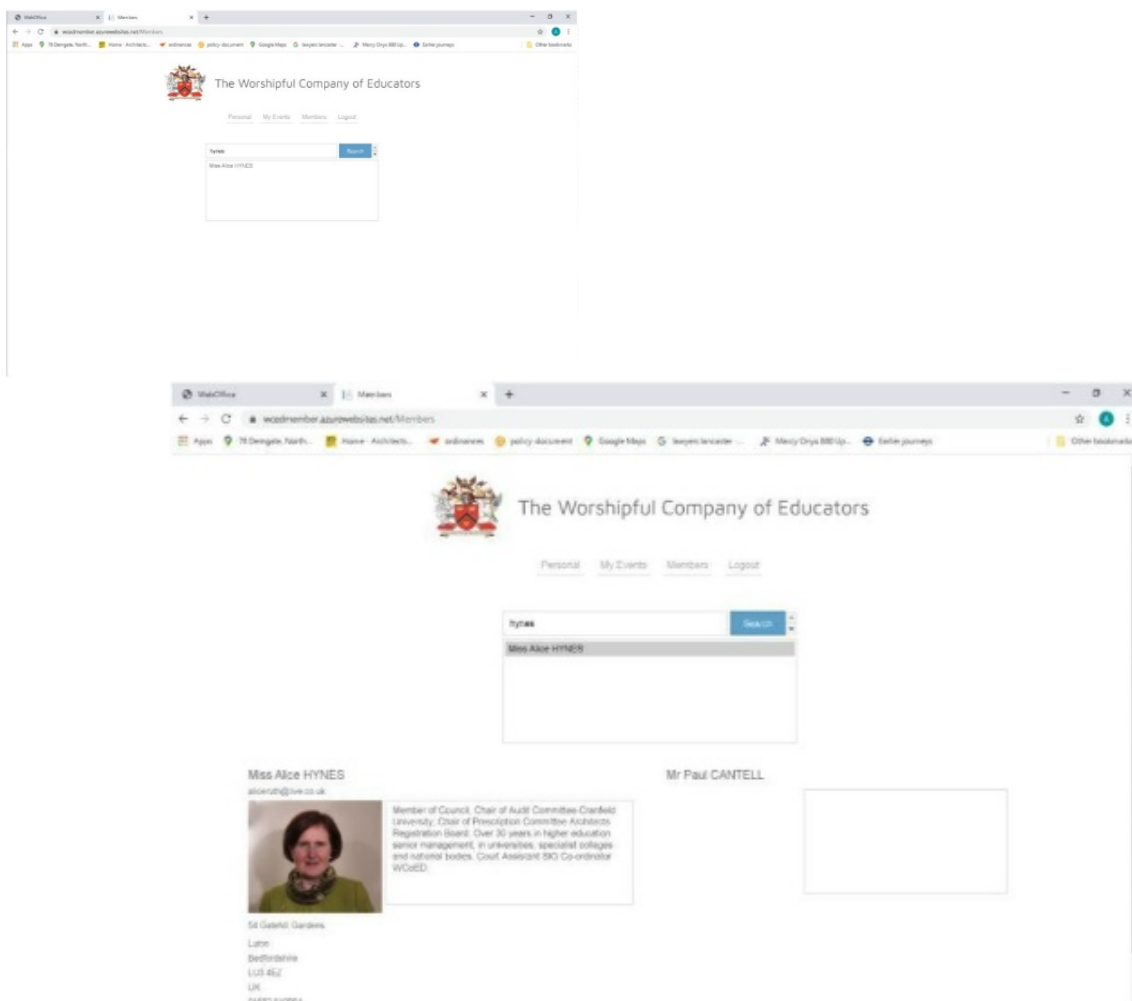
WebOffice
Members
wcedmember.azurewebsites.net/Members
Apps 78 Deingate, North... Home - Architects... ardnenes policy document Google Maps lawyers lancaster ... Mercy Onyx 888 Up... Earlier journeys
Other bookmarks

The Worshipful Company of Educators

Personal My Events Members Logout

hynes Search

Miss Alice HYNES

WebOffice
Members
wcedmember.azurewebsites.net/Members
Apps 78 Deingate, North... Home - Architects... ardnenes policy document Google Maps lawyers lancaster ... Mercy Onyx 888 Up... Earlier journeys
Other bookmarks

The Worshipful Company of Educators

Personal My Events Members Logout

hynes Search

Miss Alice HYNES

Miss Alice HYNES
aliceruth@live.co.uk

Member of Council. Chair of Audit Committee-Cranfield University; Chair of Prescription Committee Architects Registration Board. Over 30 years in higher education senior management, in universities, specialist colleges and national bodies. Court Assistant SIO Co-ordinator WCoED.

54 Gatehill Gardens
Luton
Bedfordshire
LU3 4EZ
UK
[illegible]

Mr Paul CANTELL